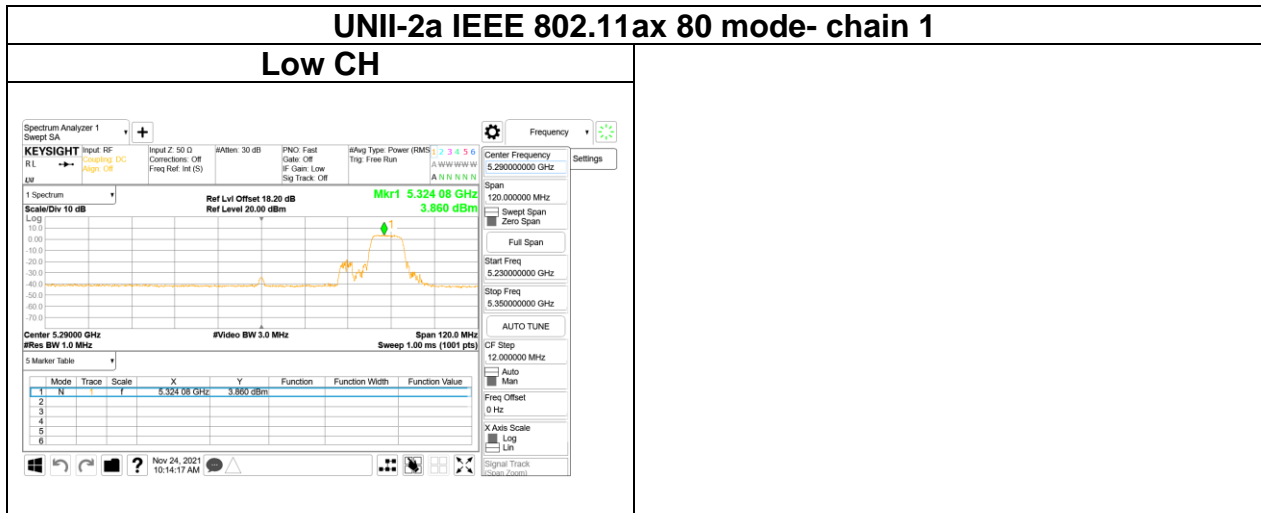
UNII-2a IEEE 802.11ax 80 mode- chain 1

Low CH

Spectrum Analyzer 1
Swept SA

Frequency

KEYSIGHT Input: RF
Coupling: DC
Align: Off

Input Z: 50 Ω
Corrections: Off
Freq Ref: Int (S)

#Atten: 30 dB

PNO: Fast
Gate: Off
IF Gain: Low
Sig Track: Off

#Avg Type: Power (RMS)
Trig: Free Run

1 2 3 4 5 6
A WWWWW
A N N N N N

Center Frequency
5.290000000 GHz

Settings

1 Spectrum

Ref Lvl Offset 18.20 dB
Ref Level 20.00 dBm

Mkr1 5.324 08 GHz
3.860 dBm

Scale/Div 10 dB
Log

10.0
0.00
-10.0
-20.0
-30.0
-40.0
-50.0
-60.0
-70.0

Center 5.29000 GHz
#Res BW 1.0 MHz

#Video BW 3.0 MHz

Span 120.0 MHz
Sweep 1.00 ms (1001 pts)

Span
120.000000 MHz

Swept Span
Zero Span

Full Span

Start Freq
5.230000000 GHz

Stop Freq
5.350000000 GHz

AUTO TUNE

CF Step
12.000000 MHz
Auto
Man

Freq Offset
0 Hz

X Axis Scale
Log
Lin

Signal Track
(Span Zoom)

5 Marker Table

| | Mode | Trace | Scale | X | Y | Function | Function Width | Function Value |
|---|---|---|---|---|---|---|---|---|
| 1 | N | 1 | f | 5.324 08 GHz | 3.860 dBm | | | |
| 2 | | | | | | | | |
| 3 | | | | | | | | |
| 4 | | | | | | | | |
| 5 | | | | | | | | |
| 6 | | | | | | | | |

Nov 24, 2021
10:14:17 AM